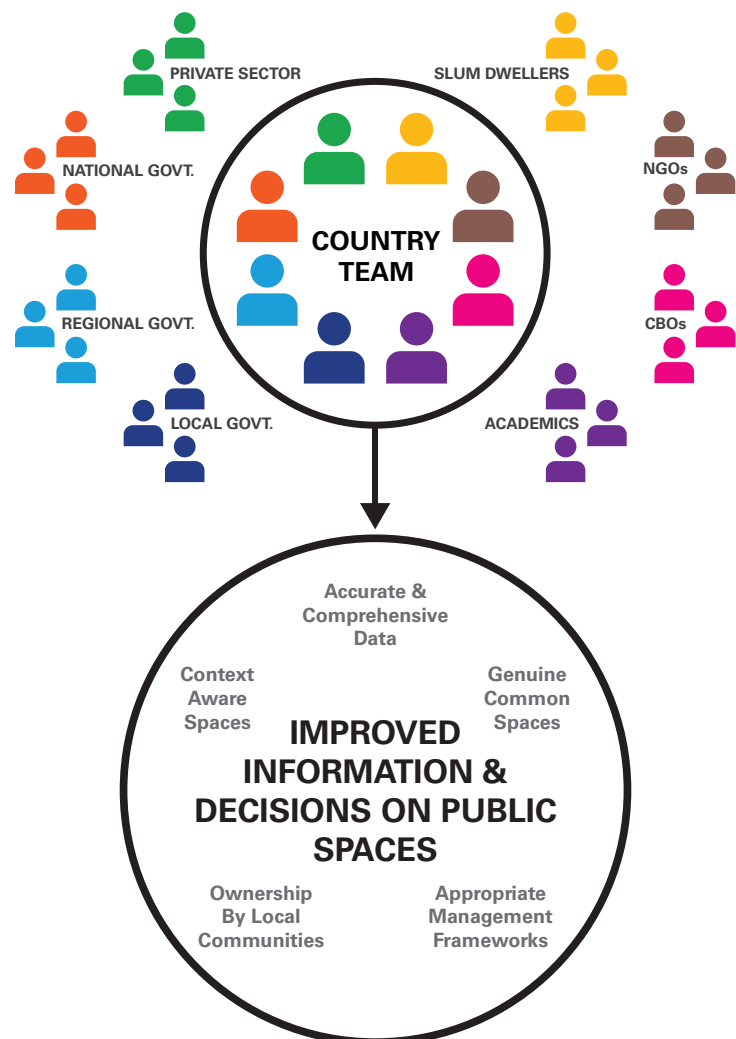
PRIVATE SECTOR

SLUM DWELLERS

NATIONAL GOVT.

NGOs

COUNTRY TEAM

REGIONAL GOVT.

CBOs

LOCAL GOVT.

ACADEMICS

Accurate & Comprehensive Data

Context Aware Spaces

Genuine Common Spaces

IMPROVED INFORMATION & DECISIONS ON PUBLIC SPACES

Ownership By Local Communities

Appropriate Management Frameworks